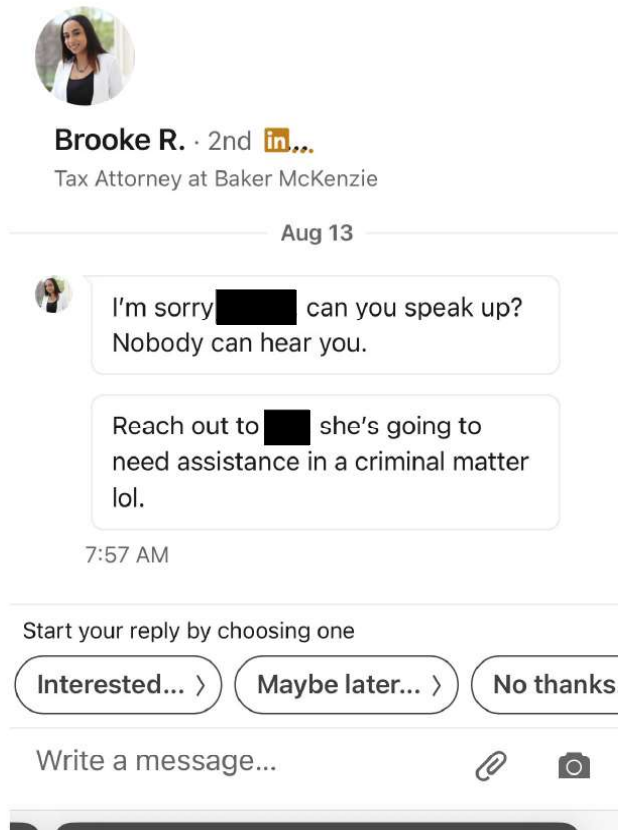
Brooke R. · 2nd in...
Tax Attorney at Baker McKenzie

Aug 13

I'm sorry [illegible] can you speak up? Nobody can hear you.

Reach out to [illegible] she's going to need assistance in a criminal matter lol.

7:57 AM

Start your reply by choosing one

Interested... 〉 Maybe later... 〉 No thanks

Write a message...